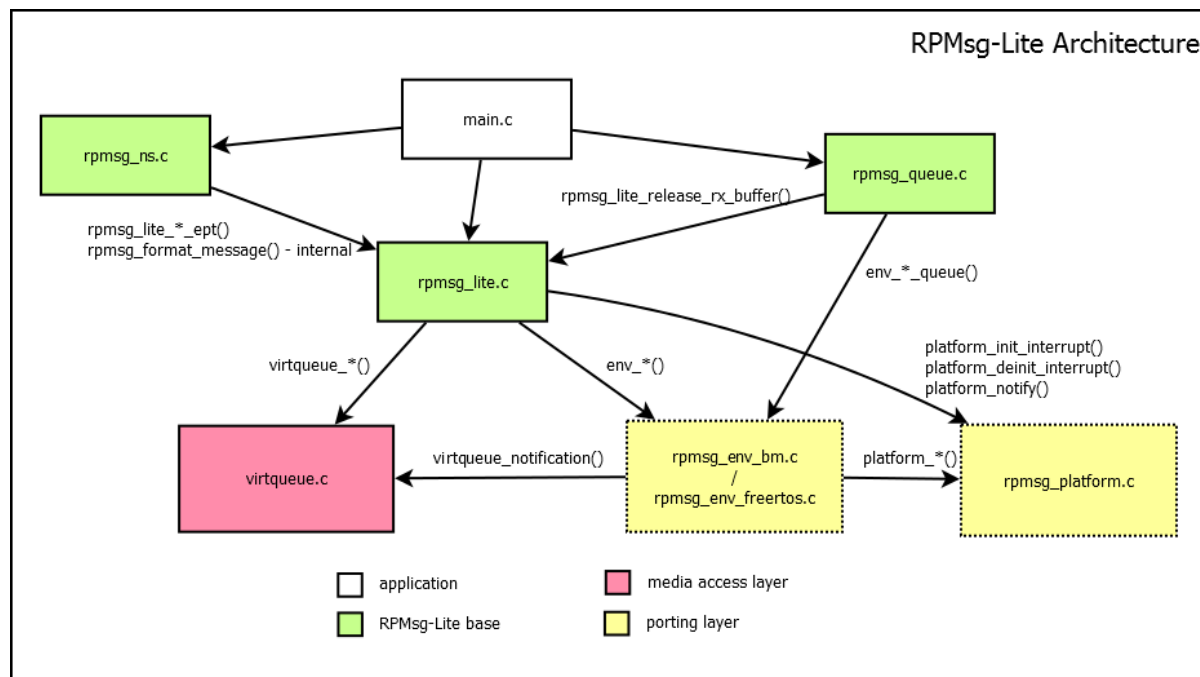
RPMsg-Lite Architecture

main.c

rpmsg_ns.c

rpmsg_queue.c

rpmsg_lite_release_rx_buffer()

rpmsg_lite_*_ept()
rpmsg_format_message() - internal

rpmsg_lite.c

env_*_queue()

platform_init_interrupt()
platform_deinit_interrupt()
platform_notify()

virtqueue_*()

env_*()

virtqueue.c

virtqueue_notification()

rpmsg_env_bm.c
/
rpmsg_env_freertos.c

platform_*()

rpmsg_platform.c

application

media access layer

RPMsg-Lite base

porting layer